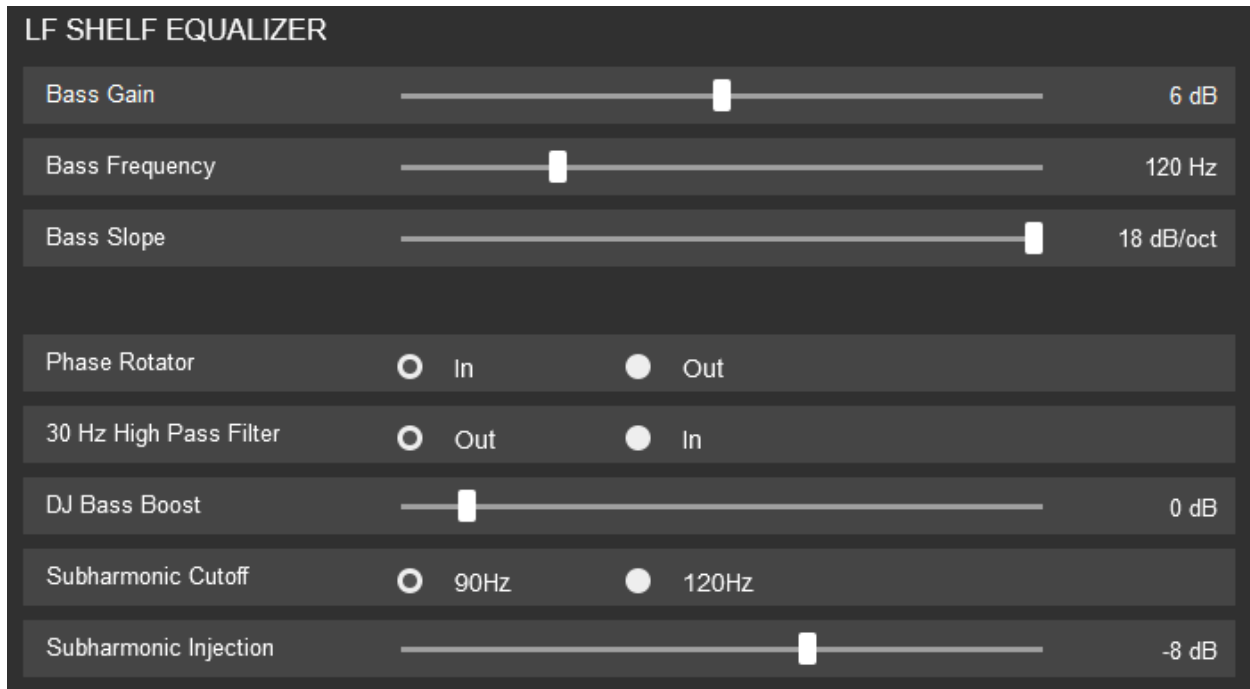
LF SHELF EQUALIZER

Bass Gain 6 dB

Bass Frequency 120 Hz

Bass Slope 18 dB/oct

Phase Rotator In Out

30 Hz High Pass Filter Out In

DJ Bass Boost 0 dB

Subharmonic Cutoff 90Hz 120Hz

Subharmonic Injection -8 dB